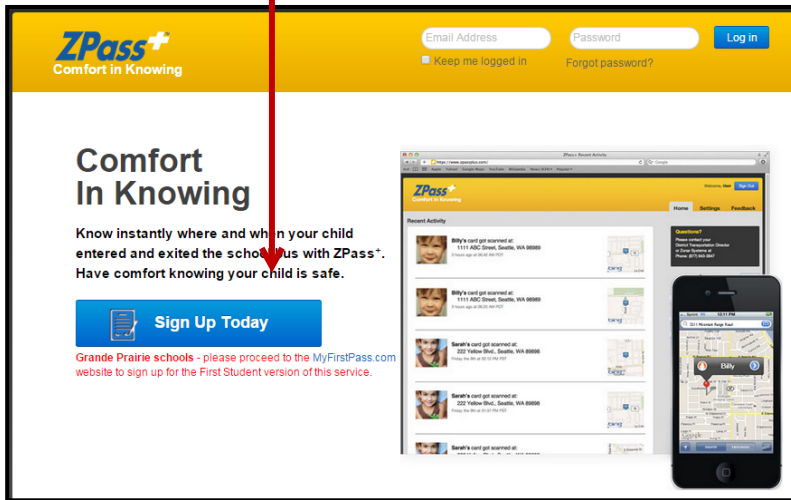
ZPass+
Comfort in Knowing

Email Address
Password
Log in
Keep me logged in
Forgot password?

Comfort
In Knowing

Know instantly where and when your child entered and exited the school bus with ZPass+. Have comfort knowing your child is safe.

Sign Up Today

Grande Prairie schools - please proceed to the MyFirstPass.com website to sign up for the First Student version of this service.

ZPass+
Comfort in Knowing
Home
Settings
Feedback
Recent Activity
Billy's card got scanned at:
1111 ABC Street, Seattle, WA 98989
Billy's card got scanned at:
1111 ABC Street, Seattle, WA 98989
Sarah's card got scanned at:
222 Yellow Blvd., Seattle, WA 89896
Sarah's card got scanned at:
222 Yellow Blvd., Seattle, WA 89896
Sarah's card got scanned at:
Questions?
Billy